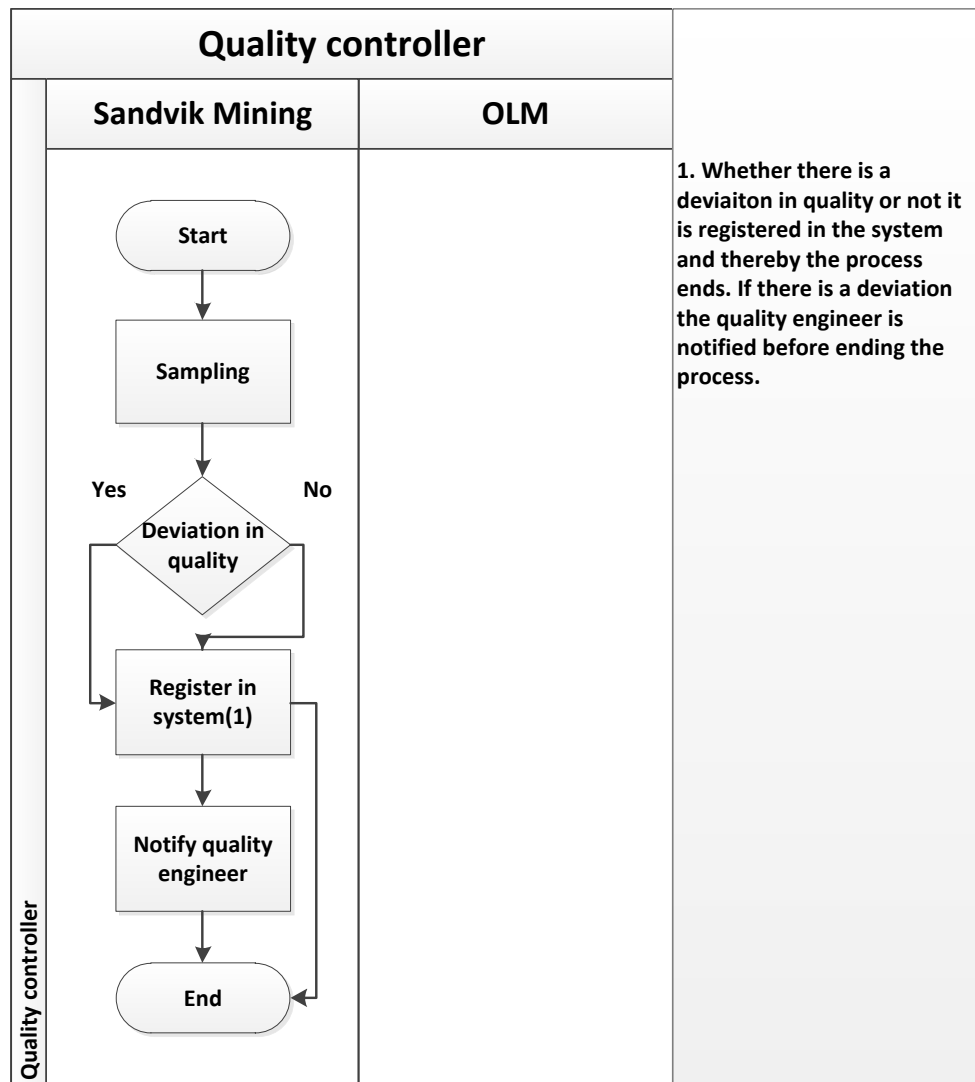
Quality controller

Sandvik Mining

OLM

Start

Sampling

Yes

No

Deviation in quality

Register in system(1)

Notify quality engineer

End

Quality controller

1. Whether there is a deviaiton in quality or not it is registered in the system and thereby the process ends. If there is a deviation the quality engineer is notified before ending the process.